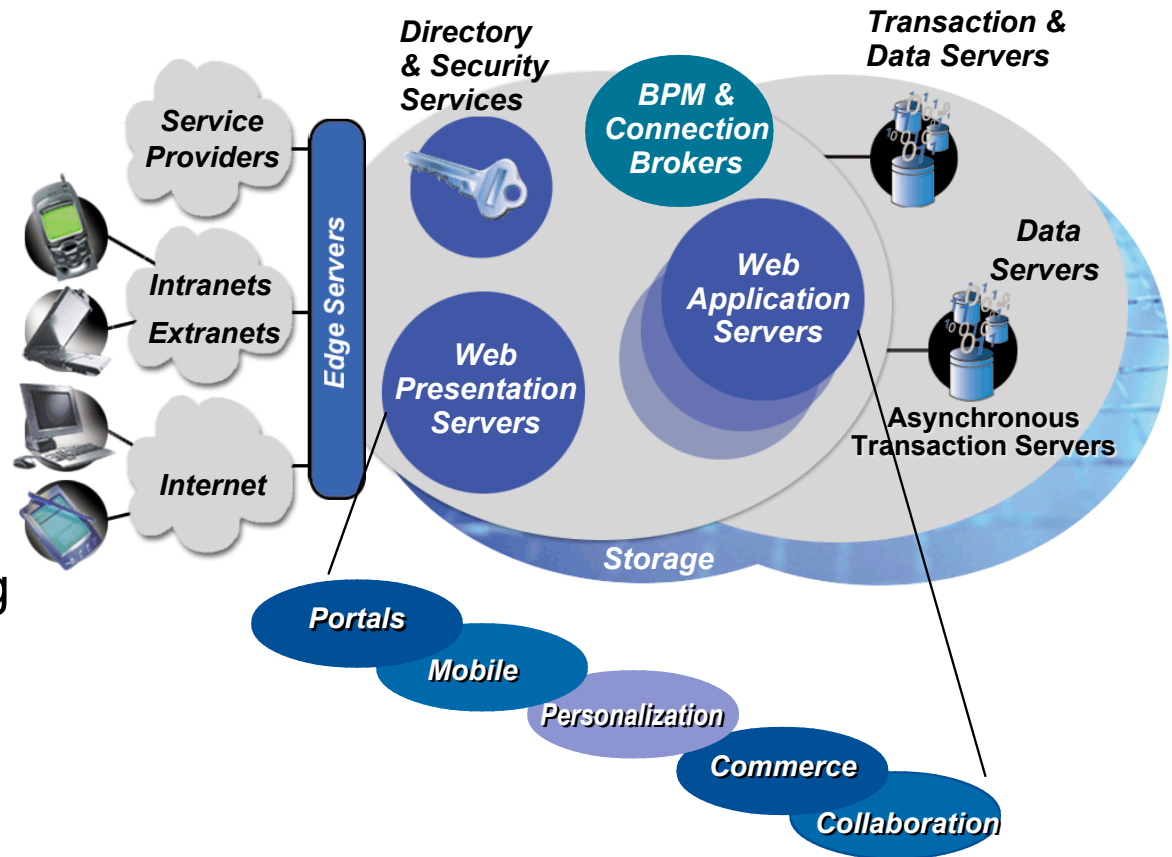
Directory & Security Services

Transaction & Data Servers

BPM & Connection Brokers

Service Providers

Intranets

Extranets

Internet

Edge Servers

Web Application Servers

Data Servers

Web Presentation Servers

Asynchronous Transaction Servers

Storage

g

Portals

Mobile

Personalization

Commerce

Collaboration